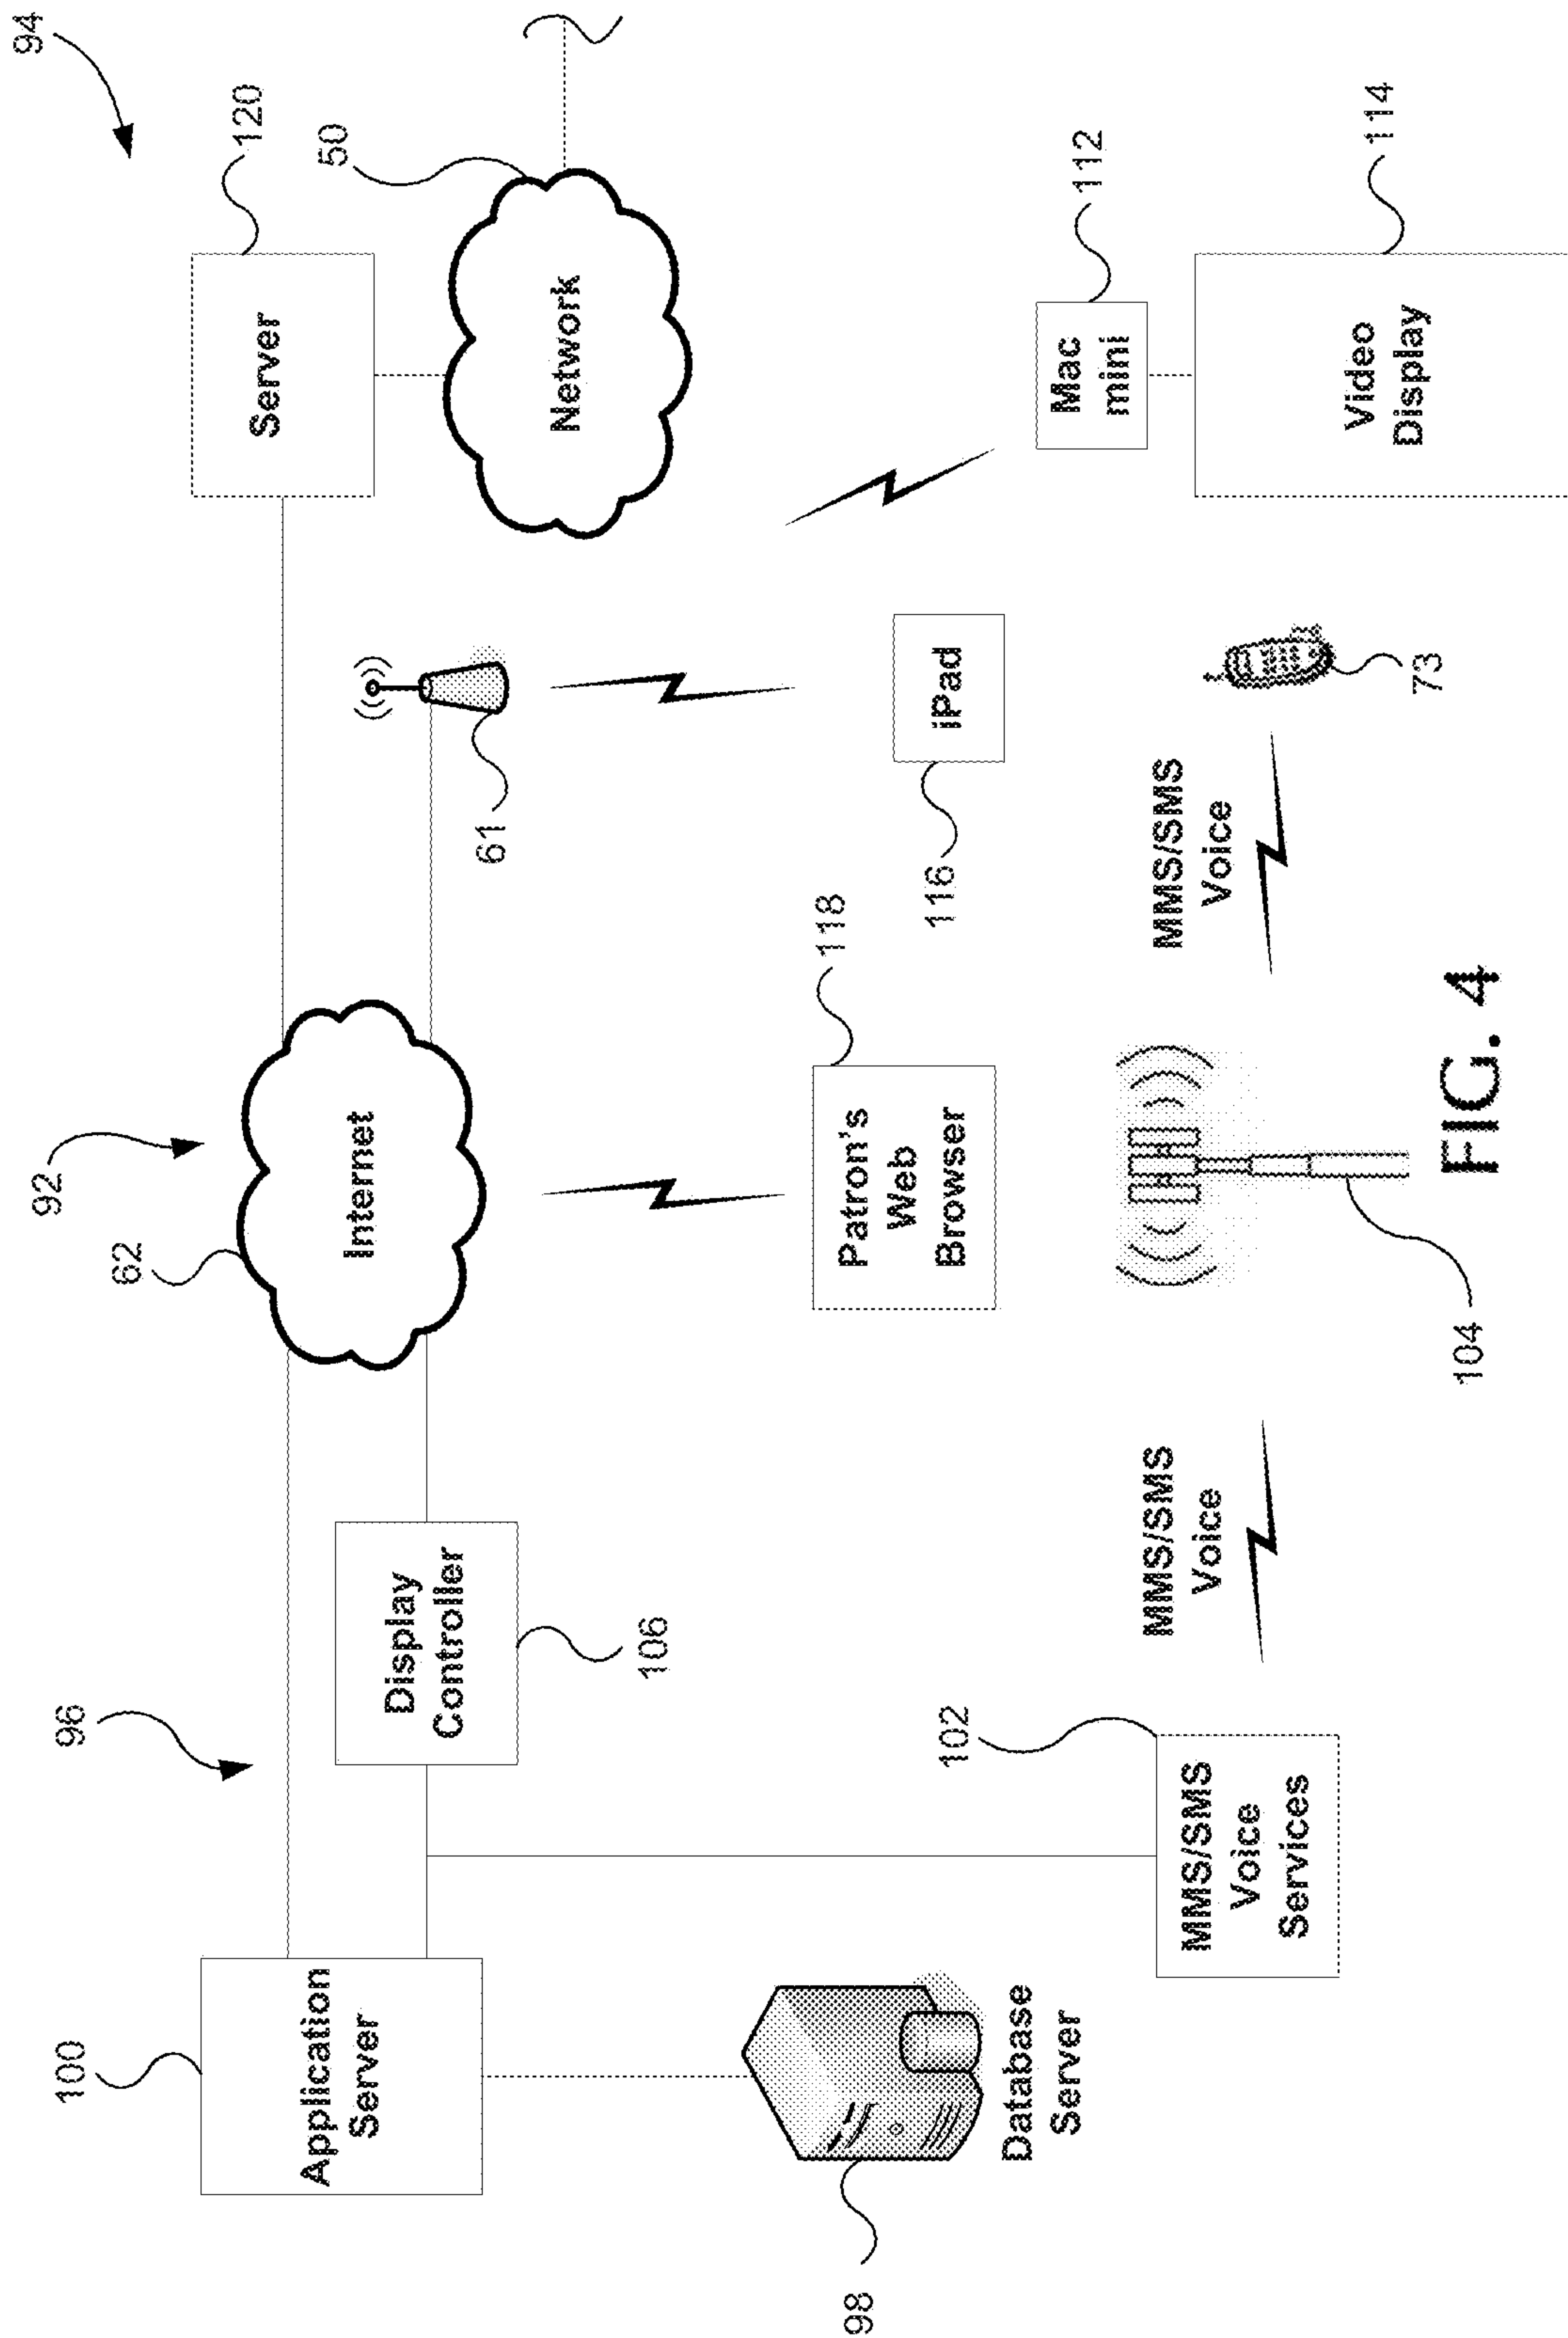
94

120

Server

50

Network

112

Mac mini

114

Video Display

61

iPad

116

73

MMS/SMS Voice

118

Patron's Web Browser

92

62

Internet

FIG. 4

104

MMS/SMS Voice

96

Display Controller

106

102

MMS/SMS Voice Services

100

Application Server

Database Server

98